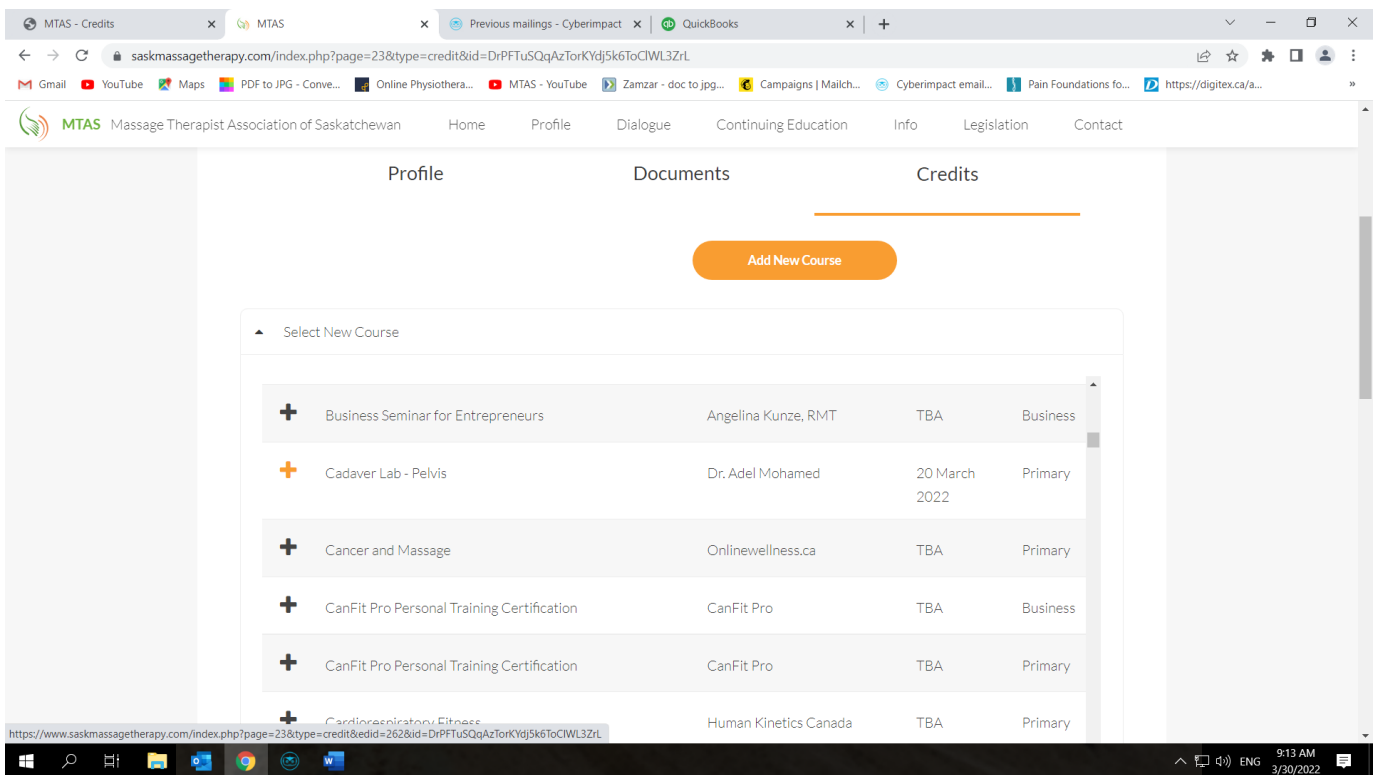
MTAS - Credits × MTAS × Previous mailings - Cyberimpact × QuickBooks × +

saskmassagetherapy.com/index.php?page=23&type=credit&id=DrPFTuSQqAzTorKYdj5k6ToClWL3ZrL

Gmail YouTube Maps PDF to JPG - Conve... Online Physiothera... MTAS - YouTube Zamzar - doc to jpg... Campaigns | Mailch... Cyberimpact email... Pain Foundations fo... https://digitex.ca/a... »

MTAS Massage Therapist Association of Saskatchewan Home Profile Dialogue Continuing Education Info Legislation Contact

Profile Documents Credits

Add New Course

Select New Course

| | | | | |
|---|---|---|---|---|
| + | Business Seminar for Entrepreneurs | Angelina Kunze, RMT | TBA | Business |
| + | Cadaver Lab - Pelvis | Dr. Adel Mohamed | 20 March 2022 | Primary |
| + | Cancer and Massage | Onlinewellness.ca | TBA | Primary |
| + | CanFit Pro Personal Training Certification | CanFit Pro | TBA | Business |
| + | CanFit Pro Personal Training Certification | CanFit Pro | TBA | Primary |
| + | Cardiorespiratory Fitness | Human Kinetics Canada | TBA | Primary |

https://www.saskmassagetherapy.com/index.php?page=23&type=credit&edid=262&id=DrPFTuSQqAzTorKYdj5k6ToClWL3ZrL

ENG 9:13 AM 3/30/2022